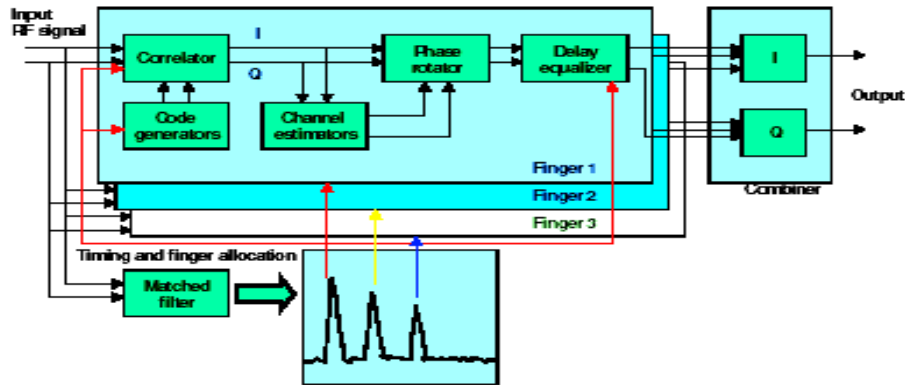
Input RF signal

Correlator

I

Q

Code generators

Channel estimators

Phase rotator

Delay equalizer

Finger 1

Finger 2

Finger 3

I

Q

Combiner

Output

Timing and finger allocation

Matched filter